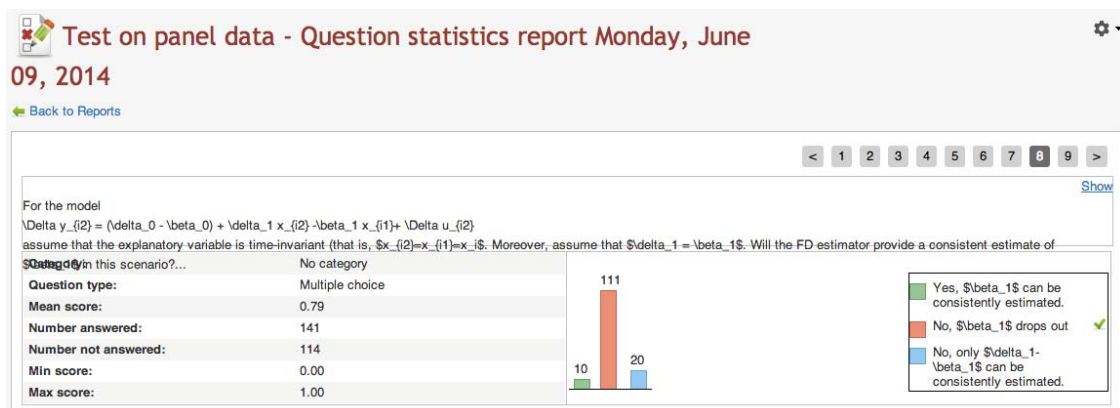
Test on panel data - Question statistics report Monday, June 09, 2014

Back to Reports

< 1 2 3 4 5 6 7 8 9 >

Show

For the model
\Delta y_{i2} = (\delta_0 - \beta_0) + \delta_1 x_{i2} -\beta_1 x_{i1}+ \Delta u_{i2}
assume that the explanatory variable is time-invariant (that is, $x_{i2}=x_{i1}=x_i$. Moreover, assume that $\delta_1 = \beta_1$. Will the FD estimator provide a consistent estimate of $\beta_1$ in this scenario?...

| | |
|---|---|
| Category: | No category |
| Question type: | Multiple choice |
| Mean score: | 0.79 |
| Number answered: | 141 |
| Number not answered: | 114 |
| Min score: | 0.00 |
| Max score: | 1.00 |

10
111
20

Yes, $\beta_1$ can be consistently estimated.
No, $\beta_1$ drops out ✔
No, only $\delta_1-\beta_1$ can be consistently estimated.